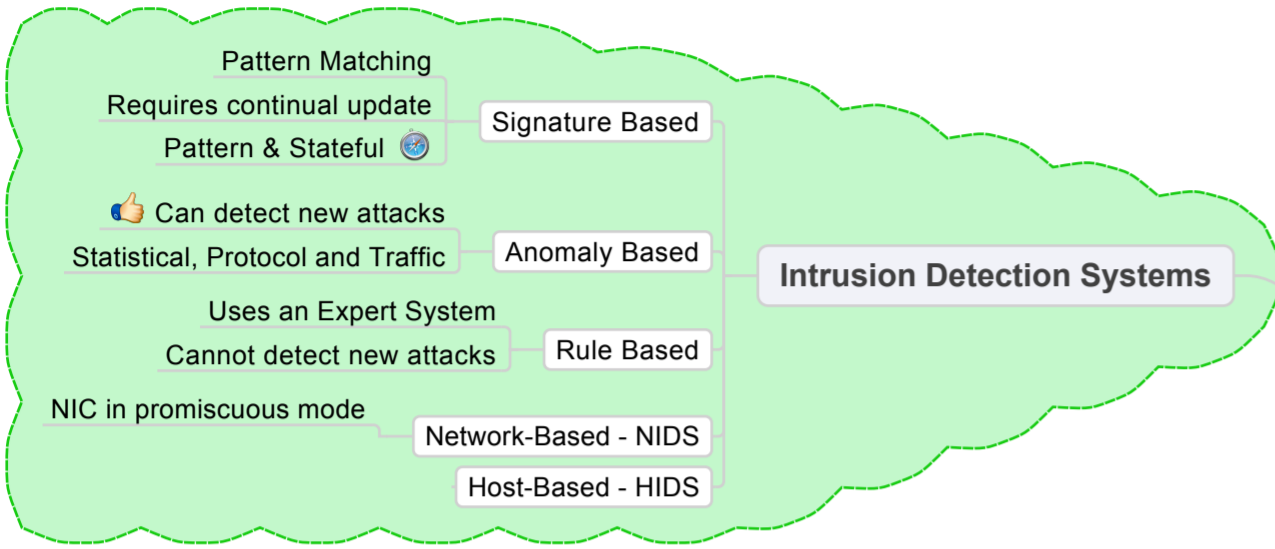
Intrusion Detection Systems

Signature Based
Pattern Matching
Requires continual update
Pattern & Stateful

Anomaly Based
Can detect new attacks
Statistical, Protocol and Traffic

Rule Based
Uses an Expert System
Cannot detect new attacks

Network-Based - NIDS
NIC in promiscuous mode

Host-Based - HIDS